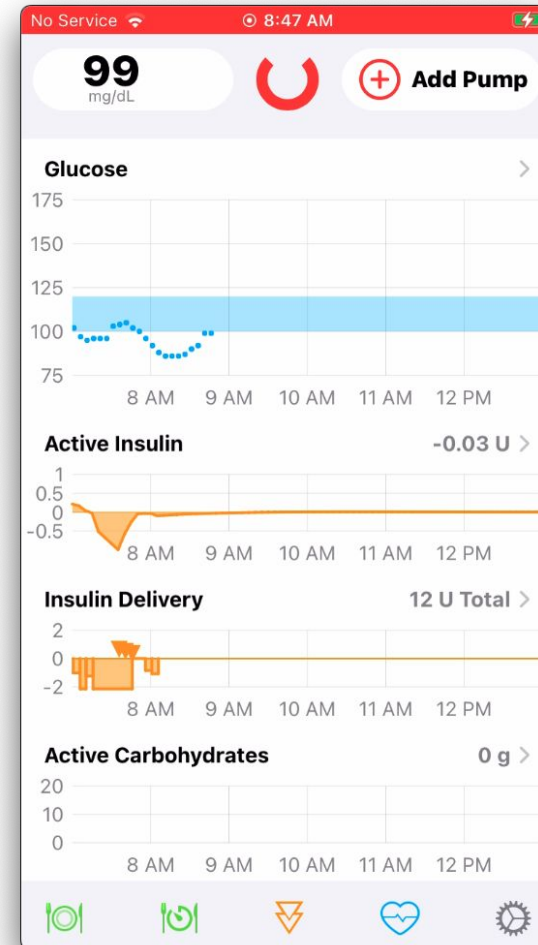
No Service 8:47 AM

99
mg/dL

Add Pump

Glucose
175
150
125
100
75
8 AM 9 AM 10 AM 11 AM 12 PM

Active Insulin -0.03 U
1
0.5
0
-0.5
8 AM 9 AM 10 AM 11 AM 12 PM

Insulin Delivery 12 U Total
2
0
-2
8 AM 9 AM 10 AM 11 AM 12 PM

Active Carbohydrates 0 g
20
10
0
8 AM 9 AM 10 AM 11 AM 12 PM